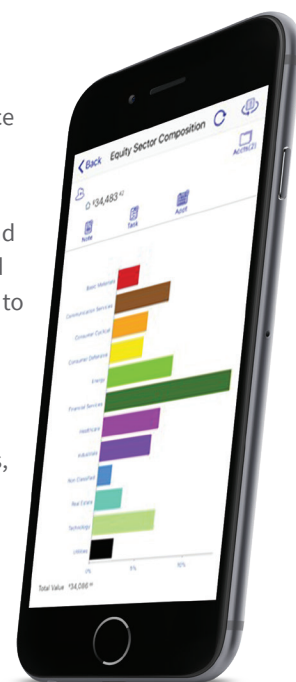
ke

d
l
to

s,

Back Equity Sector Composition

Acct(2)

O 134,483.42

Note Task Appt

Basic Materials
Communication Services
Consumer Cyclical
Consumer Defensive
Energy
Financial Services
Healthcare
Industrials
Non Classified
Real Estate
Technology
Utilities

0% 5% 10%

Total Value *34,088.58